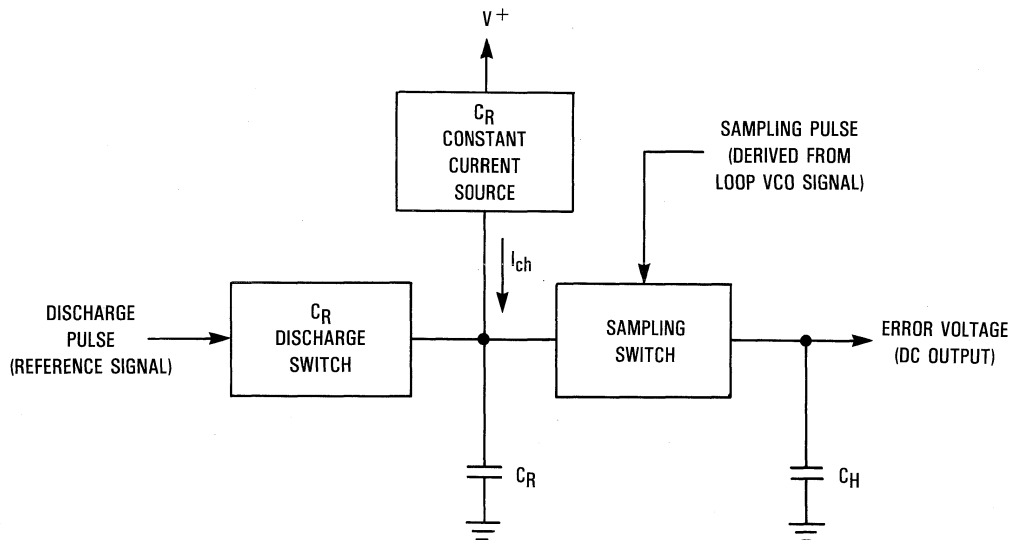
$V^+$

$C_R$
CONSTANT
CURRENT
SOURCE

SAMPLING PULSE
(DERIVED FROM
LOOP VCO SIGNAL)

$I_{ch}$

DISCHARGE
PULSE
(REFERENCE SIGNAL)

$C_R$
DISCHARGE
SWITCH

SAMPLING
SWITCH

ERROR VOLTAGE
(DC OUTPUT)

$C_R$

$C_H$